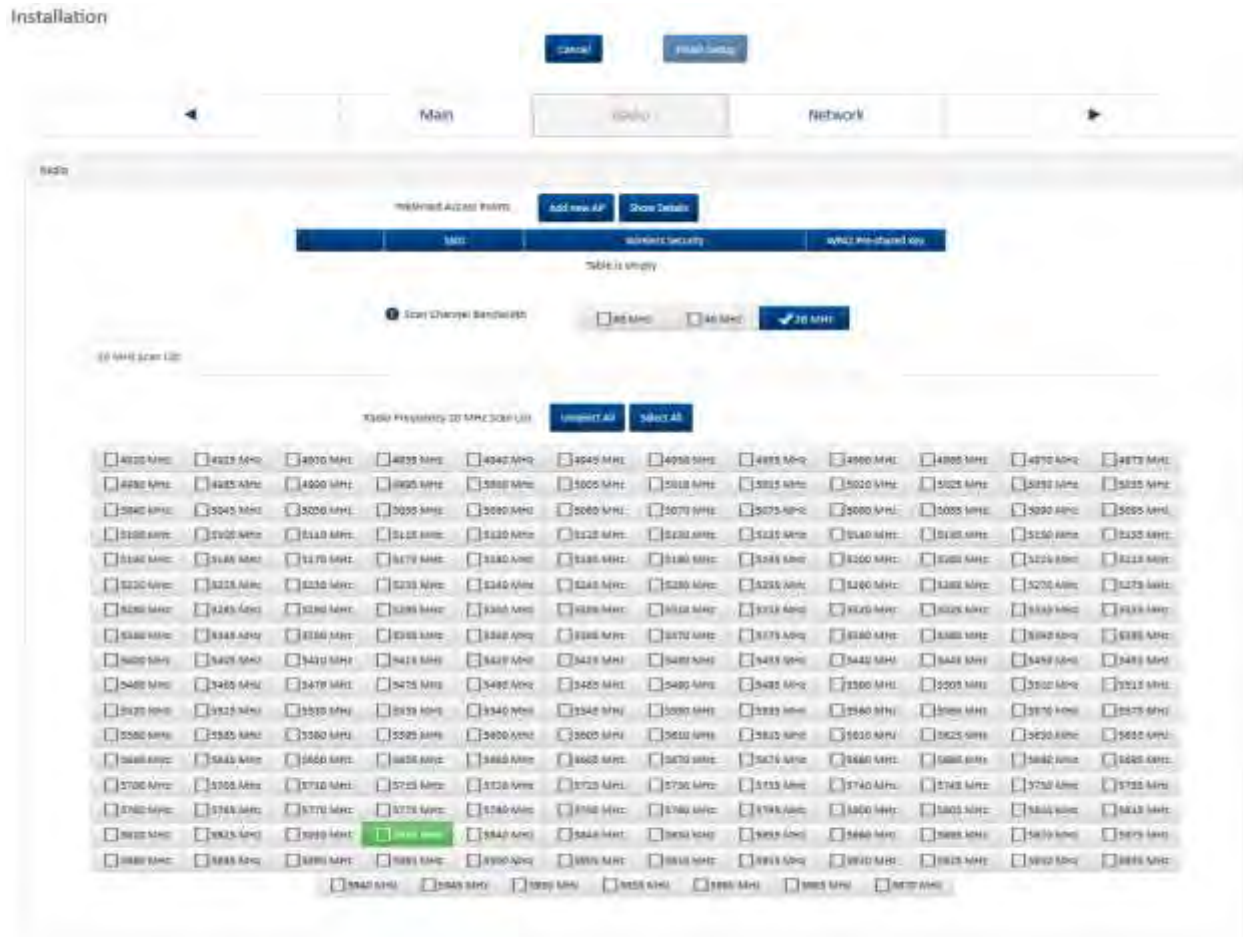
Installation

Cancel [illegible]

◄ Main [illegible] Network ►

Radio

Preferred Access Points Add new AP Show Details

| | SSID | Wireless Security | WPA2 Pre-shared Key |
|---|---|---|---|

Table is empty

Scan Channel Bandwidth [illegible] MHz 40 MHz 20 MHz

20 MHz Scan List

Radio Frequency 20 MHz Scan List Unselect All Select All

| | | | | | | | | | | | |
|---|---|---|---|---|---|---|---|---|---|---|---|
| 4920 MHz | 4925 MHz | 4930 MHz | 4935 MHz | 4940 MHz | 4945 MHz | 4950 MHz | 4955 MHz | 4960 MHz | 4965 MHz | 4970 MHz | 4975 MHz |
| 4980 MHz | 4985 MHz | 4990 MHz | 4995 MHz | 5000 MHz | 5005 MHz | 5010 MHz | 5015 MHz | 5020 MHz | 5025 MHz | 5030 MHz | 5035 MHz |
| 5040 MHz | 5045 MHz | 5050 MHz | 5055 MHz | 5060 MHz | 5065 MHz | 5070 MHz | 5075 MHz | 5080 MHz | 5085 MHz | 5090 MHz | 5095 MHz |
| 5100 MHz | 5105 MHz | 5110 MHz | 5115 MHz | 5120 MHz | 5125 MHz | 5130 MHz | 5135 MHz | 5140 MHz | 5145 MHz | 5150 MHz | 5155 MHz |
| 5160 MHz | 5165 MHz | 5170 MHz | 5175 MHz | 5180 MHz | 5185 MHz | 5190 MHz | 5195 MHz | 5200 MHz | 5205 MHz | 5210 MHz | 5215 MHz |
| 5220 MHz | 5225 MHz | 5230 MHz | 5235 MHz | 5240 MHz | 5245 MHz | 5250 MHz | 5255 MHz | 5260 MHz | 5265 MHz | 5270 MHz | 5275 MHz |
| 5280 MHz | 5285 MHz | 5290 MHz | 5295 MHz | 5300 MHz | 5305 MHz | 5310 MHz | 5315 MHz | 5320 MHz | 5325 MHz | 5330 MHz | 5335 MHz |
| 5340 MHz | 5345 MHz | 5350 MHz | 5355 MHz | 5360 MHz | 5365 MHz | 5370 MHz | 5375 MHz | 5380 MHz | 5385 MHz | 5390 MHz | 5395 MHz |
| 5400 MHz | 5405 MHz | 5410 MHz | 5415 MHz | 5420 MHz | 5425 MHz | 5430 MHz | 5435 MHz | 5440 MHz | 5445 MHz | 5450 MHz | 5455 MHz |
| 5460 MHz | 5465 MHz | 5470 MHz | 5475 MHz | 5480 MHz | 5485 MHz | 5490 MHz | 5495 MHz | 5500 MHz | 5505 MHz | 5510 MHz | 5515 MHz |
| 5520 MHz | 5525 MHz | 5530 MHz | 5535 MHz | 5540 MHz | 5545 MHz | 5550 MHz | 5555 MHz | 5560 MHz | 5565 MHz | 5570 MHz | 5575 MHz |
| 5580 MHz | 5585 MHz | 5590 MHz | 5595 MHz | 5600 MHz | 5605 MHz | 5610 MHz | 5615 MHz | 5620 MHz | 5625 MHz | 5630 MHz | 5635 MHz |
| 5640 MHz | 5645 MHz | 5650 MHz | 5655 MHz | 5660 MHz | 5665 MHz | 5670 MHz | 5675 MHz | 5680 MHz | 5685 MHz | 5690 MHz | 5695 MHz |
| 5700 MHz | 5705 MHz | 5710 MHz | 5715 MHz | 5720 MHz | 5725 MHz | 5730 MHz | 5735 MHz | 5740 MHz | 5745 MHz | 5750 MHz | 5755 MHz |
| 5760 MHz | 5765 MHz | 5770 MHz | 5775 MHz | 5780 MHz | 5785 MHz | 5790 MHz | 5795 MHz | 5800 MHz | 5805 MHz | 5810 MHz | 5815 MHz |
| 5820 MHz | 5825 MHz | 5830 MHz | 5835 MHz | 5840 MHz | 5845 MHz | 5850 MHz | 5855 MHz | 5860 MHz | 5865 MHz | 5870 MHz | 5875 MHz |
| 5880 MHz | 5885 MHz | 5890 MHz | 5895 MHz | 5900 MHz | 5905 MHz | 5910 MHz | 5915 MHz | 5920 MHz | 5925 MHz | 5930 MHz | 5935 MHz |

5940 MHz 5945 MHz 5950 MHz 5955 MHz 5960 MHz 5965 MHz 5970 MHz